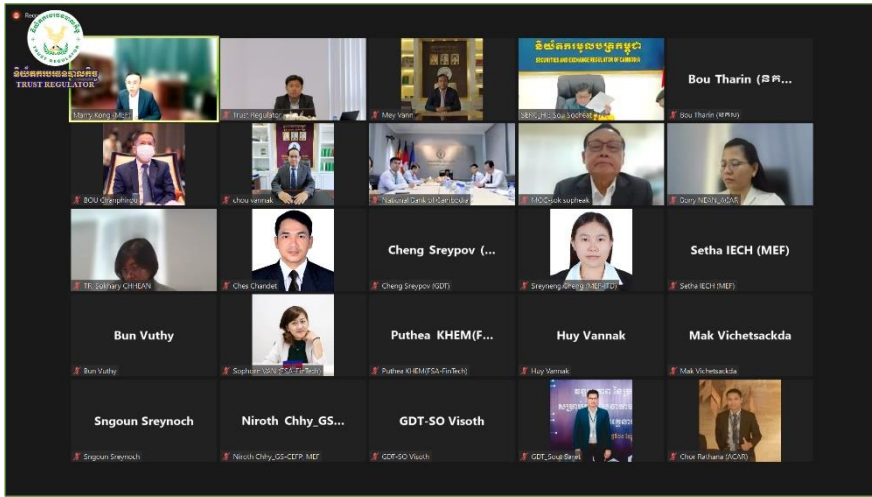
Rec

និយ័តករបរធនបាលកិច្ច
TRUST REGULATOR

Marry Kong (MEF)

Trust Regulator

Mey Vann

និយ័តករមូលបត្រកម្ពុជា
SECURITIES AND EXCHANGE REGULATOR OF CAMBODIA

SERC_HE Sou Socheat

Bou Tharin (ន.ក...

Bou Tharin (ន.ក.ស)

BOU Chanphirou

chou vannak

National Bank of Cambodia

MOC-sok sopheak

Oury NDAN_ACAR

TR. Sokhary CHHEAN

Ches Chandet

Cheng Sreypov (...

Cheng Sreypov (GDT)

Sreyneng Cheng (MEF-TD)

Setha IECH (MEF)

Setha IECH (MEF)

Bun Vuthy

Bun Vuthy

Sophorn VAN (FSA-FinTech)

Puthea KHEM(F...

Puthea KHEM(FSA-FinTech)

Huy Vannak

Huy Vannak

Mak Vichetsackda

Mak Vichetsackda

Sngoun Sreynoch

Sngoun Sreynoch

Niroth Chhy_GS...

Niroth Chhy_GS-CEFP MEF

GDT-SO Visoth

GDT-SO Visoth

GDT_Soun Sayet

Chor Ratthana (ACAR)